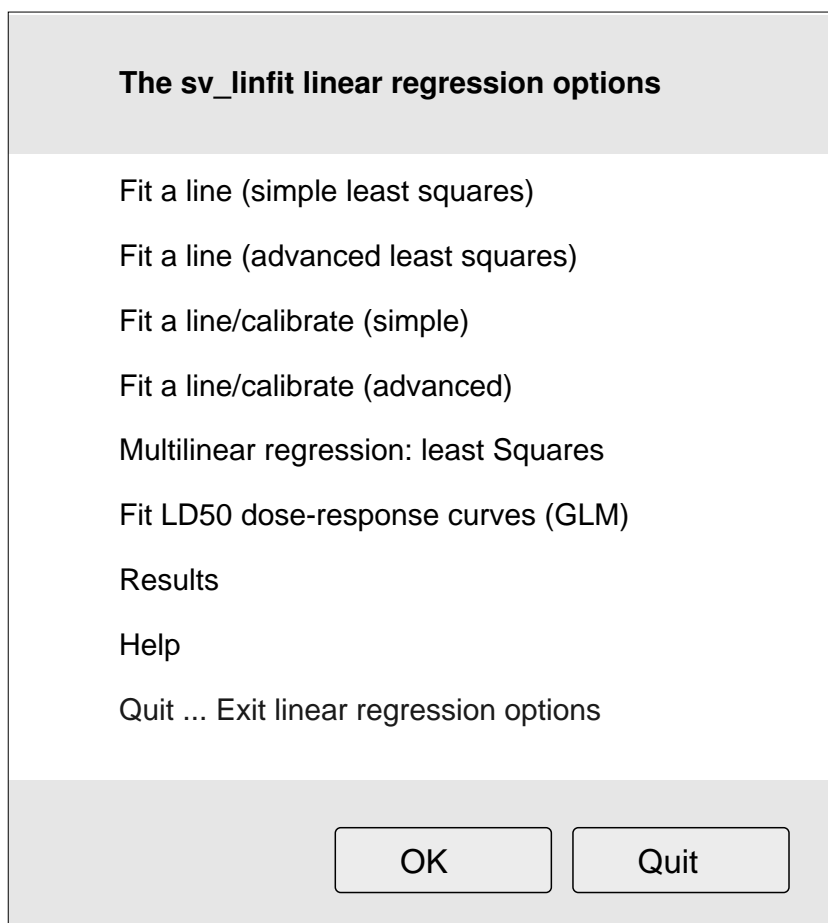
The sv_linfit linear regression options

Fit a line (simple least squares)

Fit a line (advanced least squares)

Fit a line/calibrate (simple)

Fit a line/calibrate (advanced)

Multilinear regression: least Squares

Fit LD50 dose-response curves (GLM)

Results

Help

Quit ... Exit linear regression options

OK

Quit